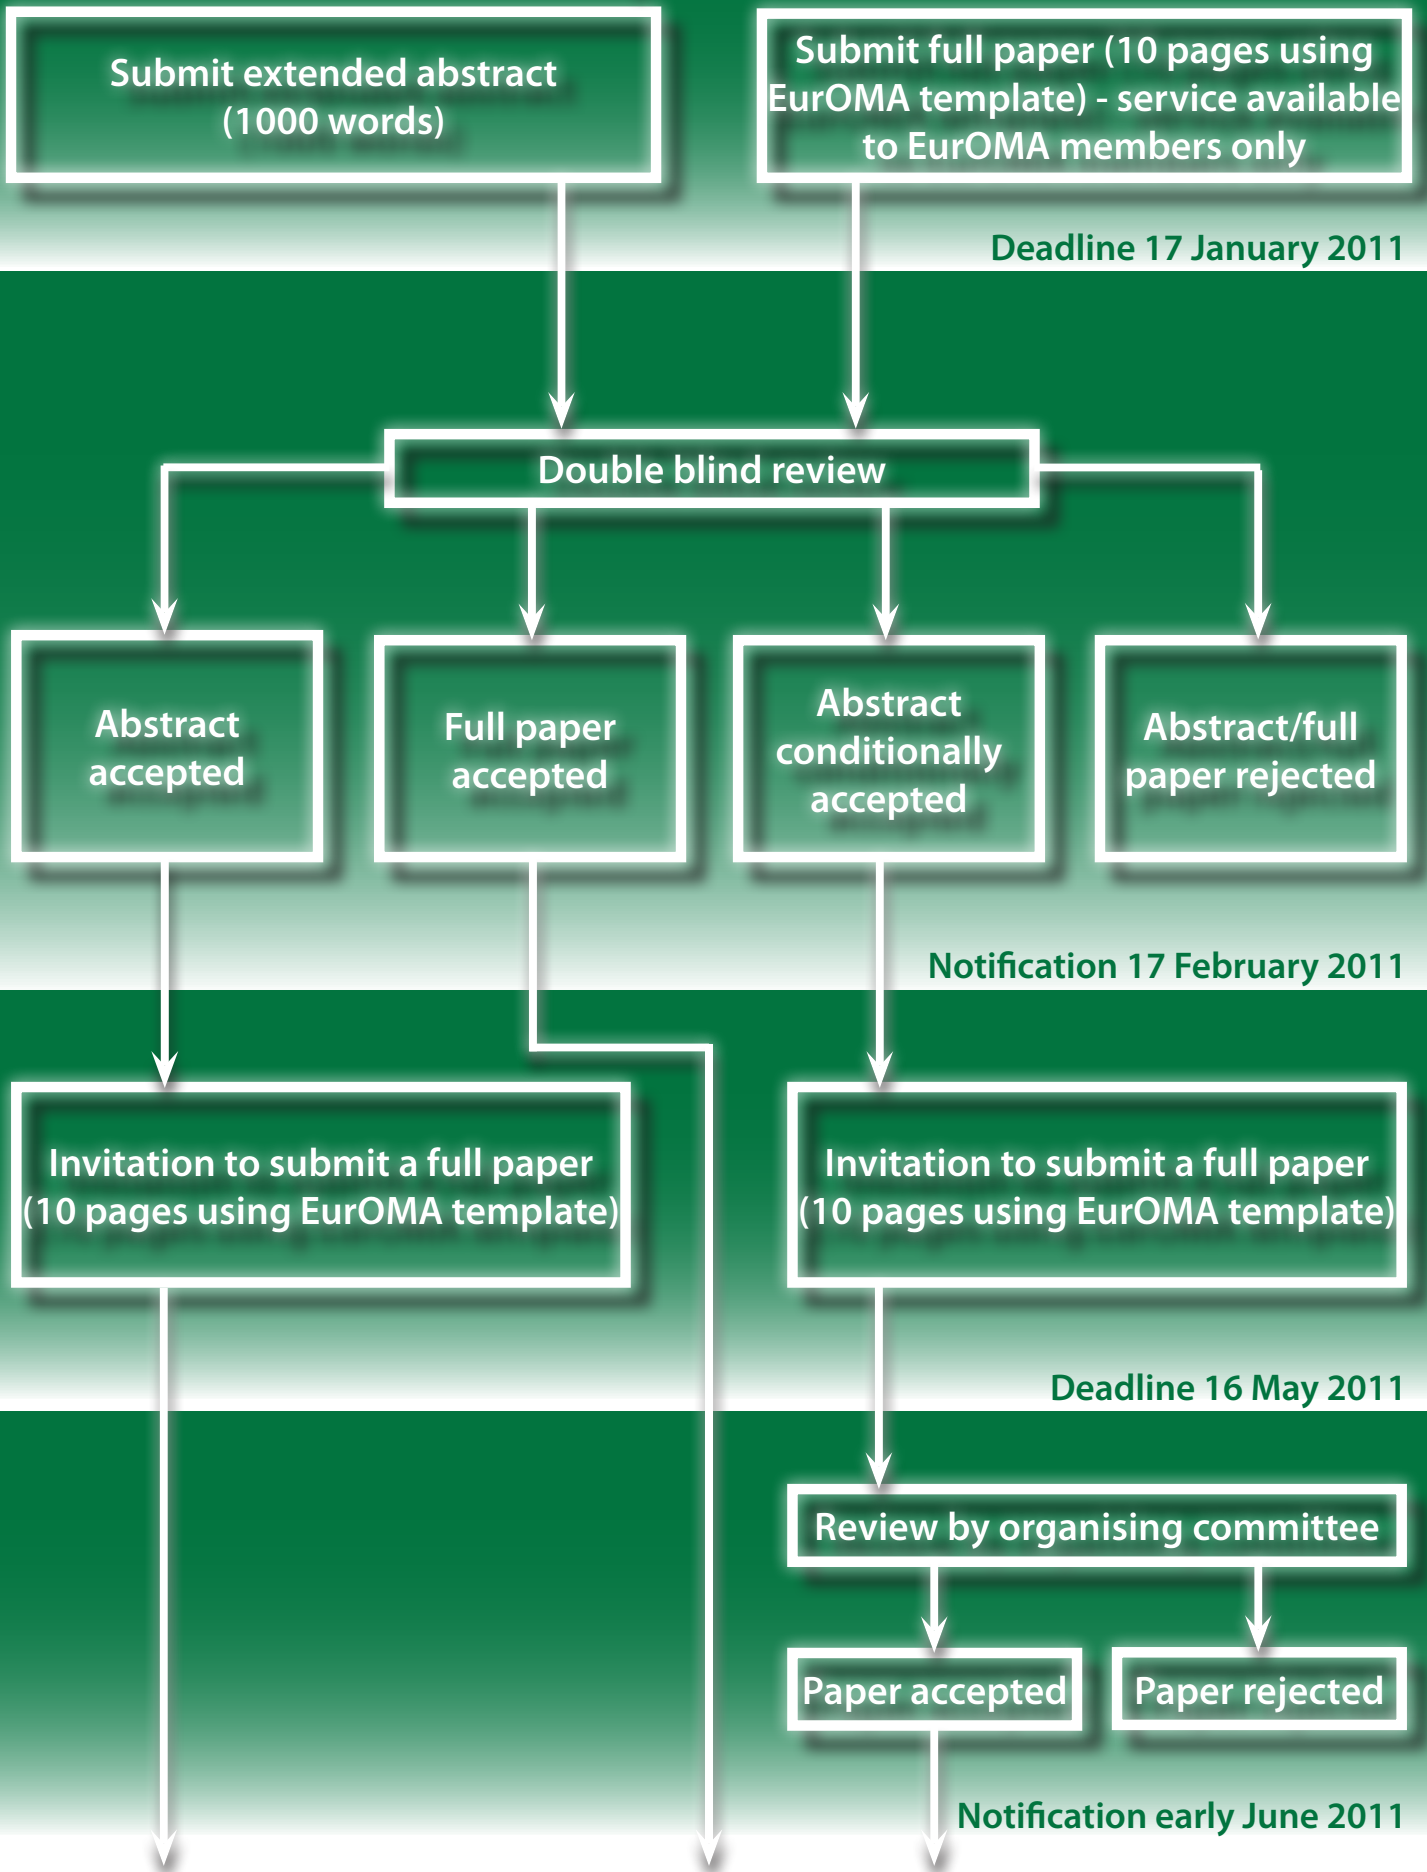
Submit extended abstract (1000 words)

Submit full paper (10 pages using EurOMA template) - service available to EurOMA members only

Deadline 17 January 2011

Double blind review

Abstract accepted

Full paper accepted

Abstract conditionally accepted

Abstract/full paper rejected

Notification 17 February 2011

Invitation to submit a full paper (10 pages using EurOMA template)

Invitation to submit a full paper (10 pages using EurOMA template)

Deadline 16 May 2011

Review by organising committee

Paper accepted

Paper rejected

Notification early June 2011